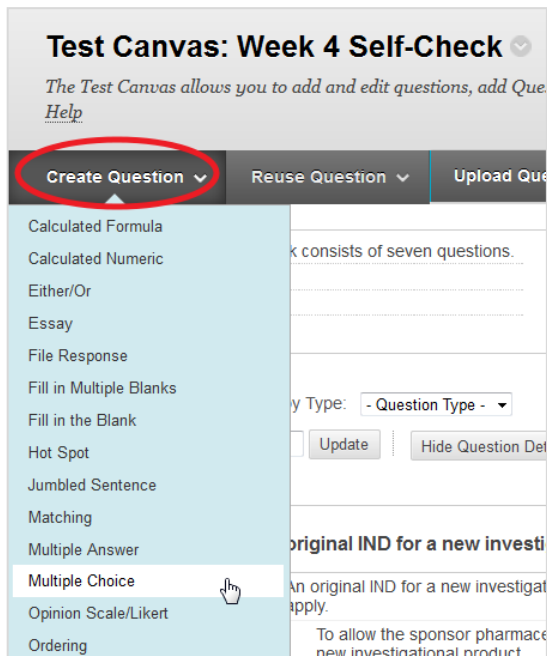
Test Canvas: Week 4 Self-Check

The Test Canvas allows you to add and edit questions, add Que
Help

Create Question
Reuse Question
Upload Que

Calculated Formula
Calculated Numeric
Either/Or
Essay
File Response
Fill in Multiple Blanks
Fill in the Blank
Hot Spot
Jumbled Sentence
Matching
Multiple Answer
Multiple Choice
Opinion Scale/Likert
Ordering

k consists of seven questions.

y Type: - Question Type -

Update
Hide Question Det

original IND for a new investi

An original IND for a new investigat
apply.

To allow the sponsor pharmace
new investigational product